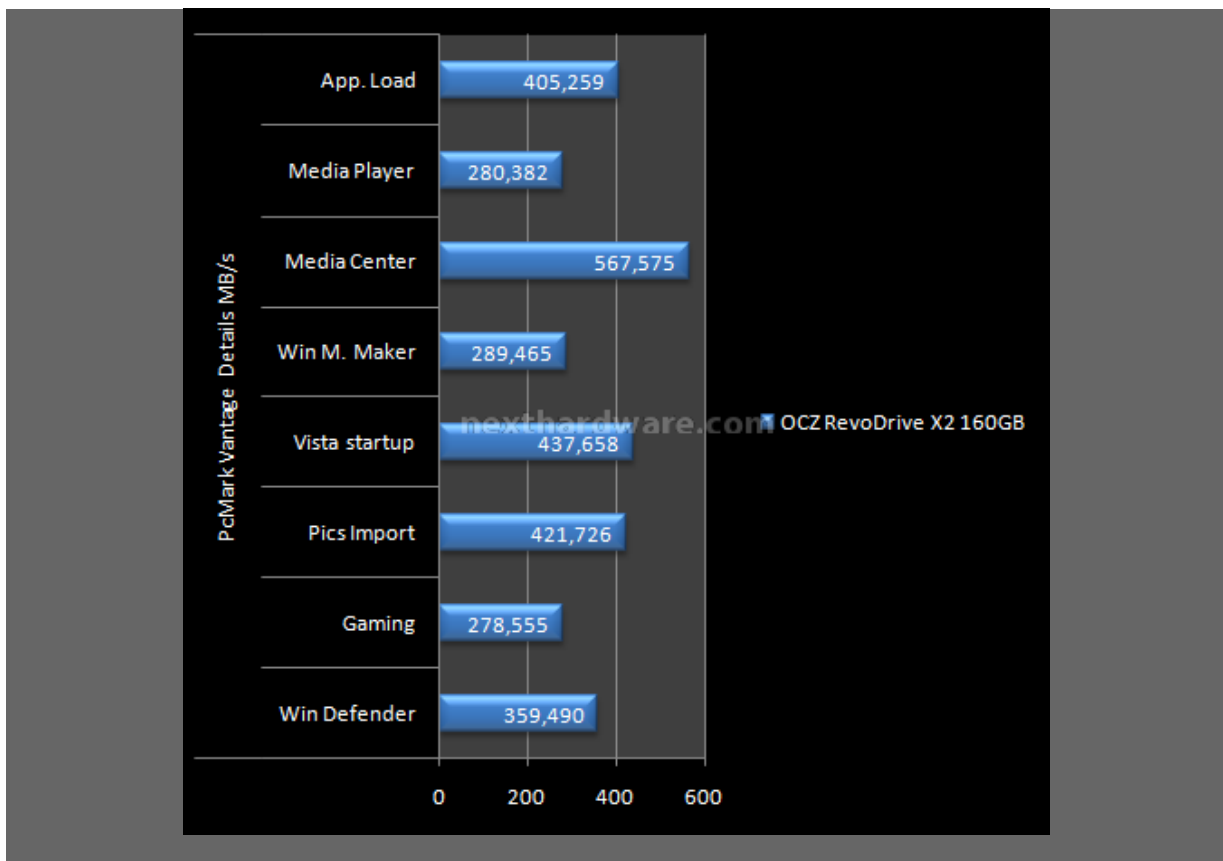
PcMark Vantage Details MB/s

App. Load 405,259

Media Player 280,382

Media Center 567,575

Win M. Maker 289,465

Vista startup 437,658

Pics Import 421,726

Gaming 278,555

Win Defender 359,490

0 200 400 600

OCZ RevoDrive X2 160GB

nexthardware.com